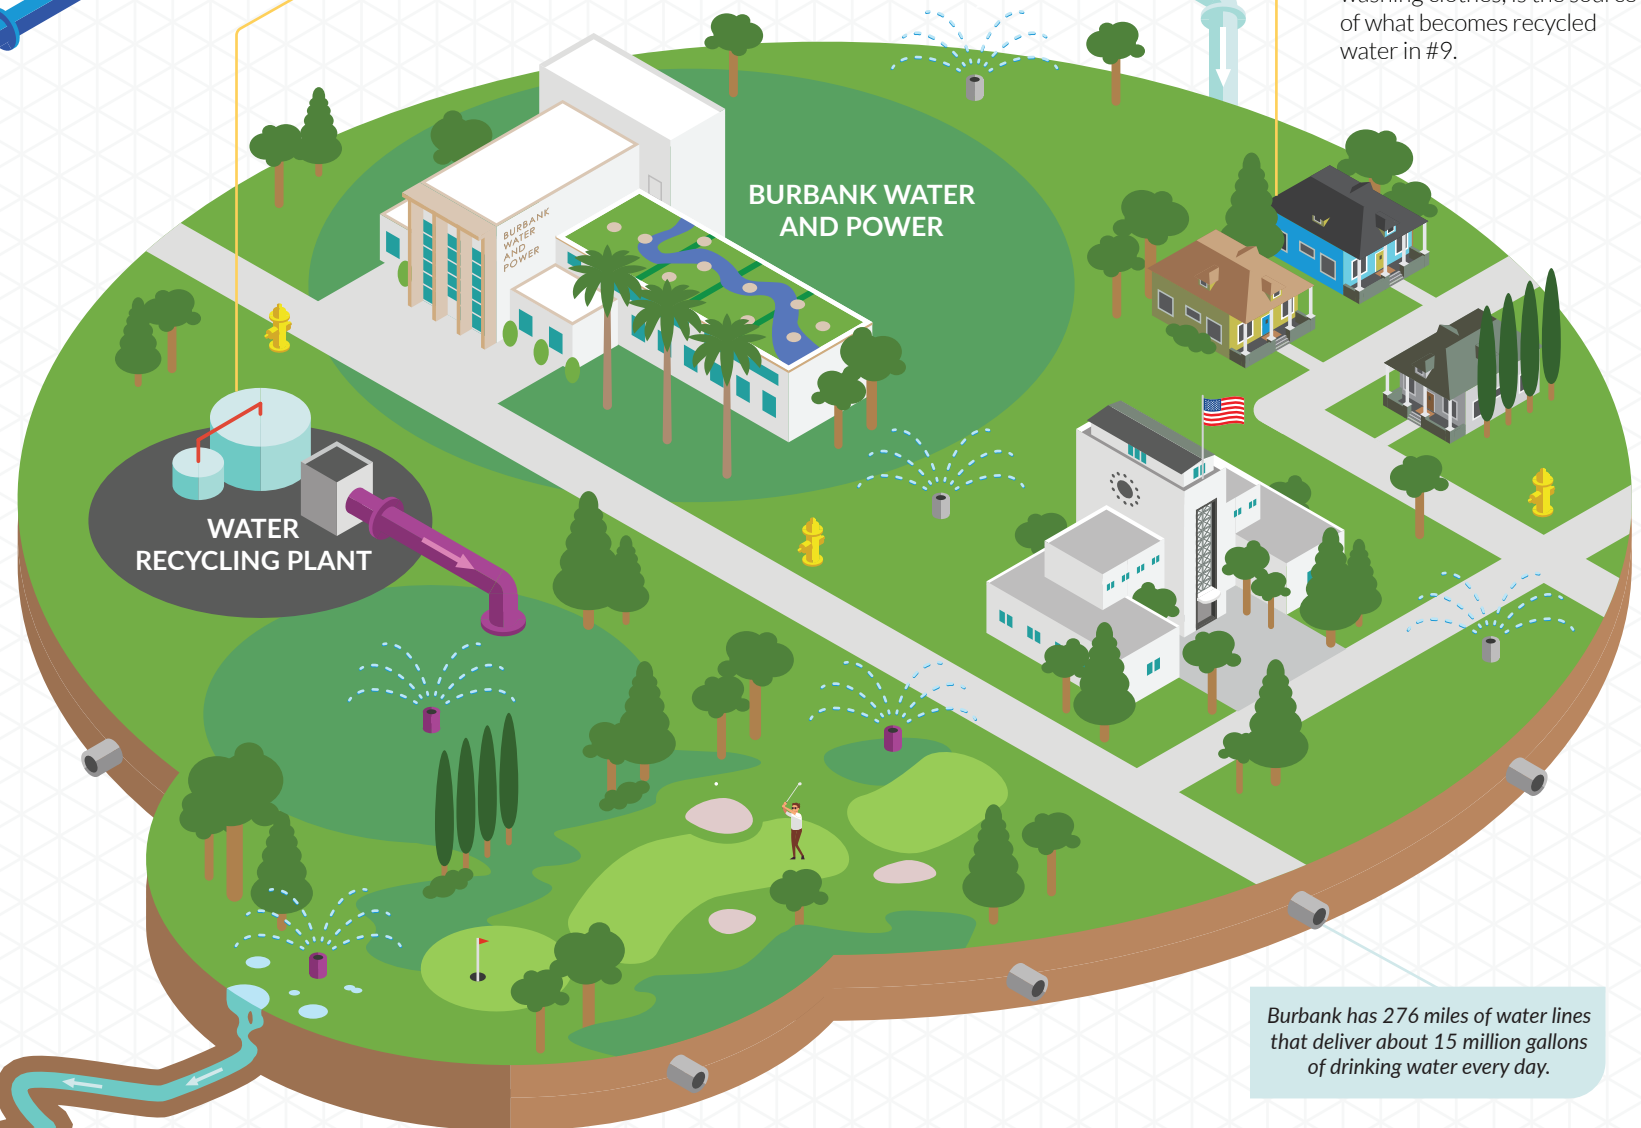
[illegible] of what becomes recycled water in #9.

BURBANK WATER AND POWER

BURBANK WATER AND POWER

WATER RECYCLING PLANT

Burbank has 276 miles of water lines that deliver about 15 million gallons of drinking water every day.